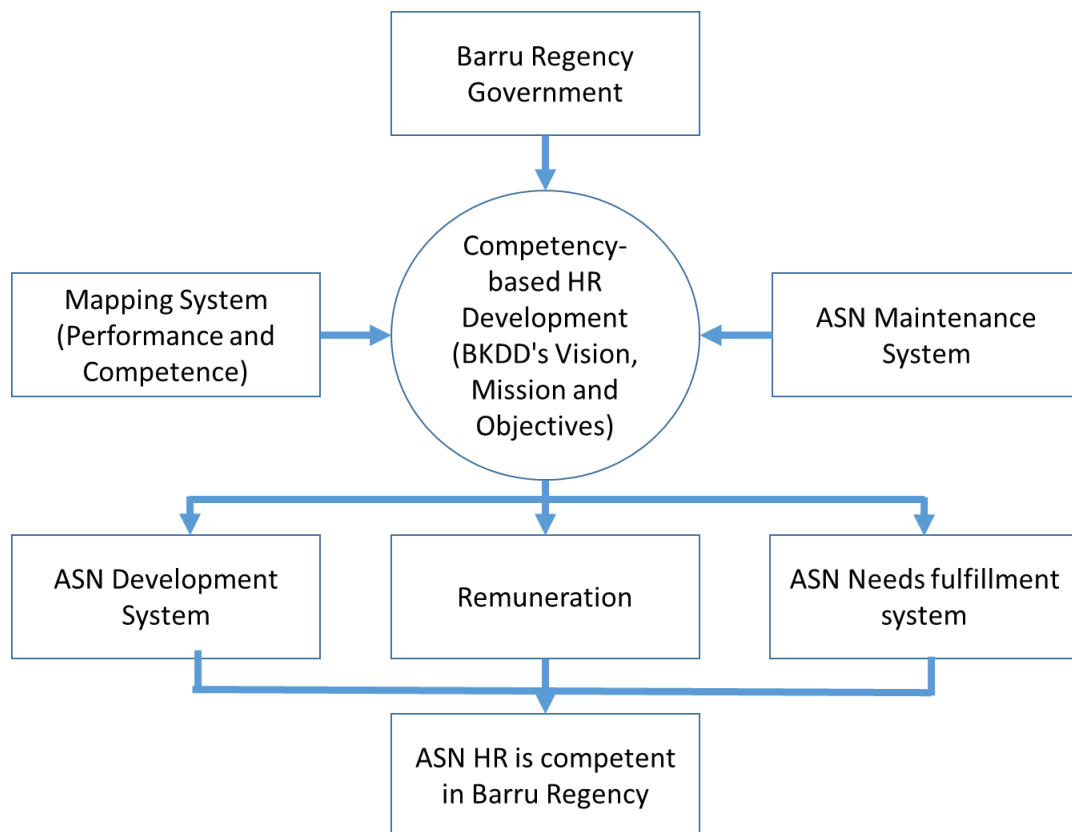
Barru Regency Government

Mapping System (Performance and Competence)

Competency-based HR Development (BKDD's Vision, Mission and Objectives)

ASN Maintenance System

ASN Development System

Remuneration

ASN Needs fulfillment system

ASN HR is competent in Barru Regency